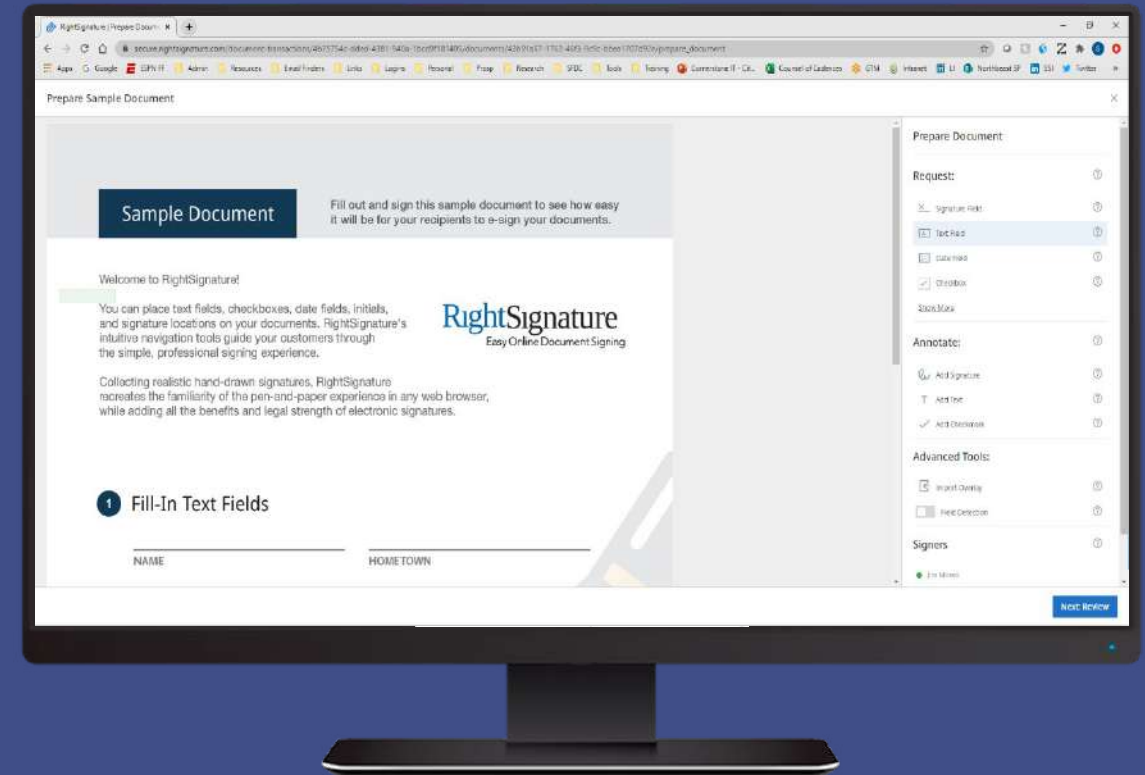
RightSignature | Prepare Docum ×

secure.rightsignature.com/document-transactions/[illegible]/prepare_document

Apps Google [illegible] Admin Resources Email Finders Links Logins Personal Prosp Research SFDC Tools Training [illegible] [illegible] GTM Intranet LI Northeast SF SSI Twitter

Prepare Sample Document

Sample Document

Fill out and sign this sample document to see how easy it will be for your recipients to e-sign your documents.

Welcome to RightSignature!

You can place text fields, checkboxes, date fields, initials, and signature locations on your documents. RightSignature's intuitive navigation tools guide your customers through the simple, professional signing experience.

Collecting realistic hand-drawn signatures, RightSignature recreates the familiarity of the pen-and-paper experience in any web browser, while adding all the benefits and legal strength of electronic signatures.

RightSignature
Easy Online Document Signing

1 Fill-In Text Fields

NAME

HOMETOWN

Prepare Document

Request:

Signature Field

Text Field

Date Field

Checkbox

Show More

Annotate:

Add Signature

Add Text

Add Checkmark

Advanced Tools:

Import Overlay

Field Detection

Signers

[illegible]

Next: Review